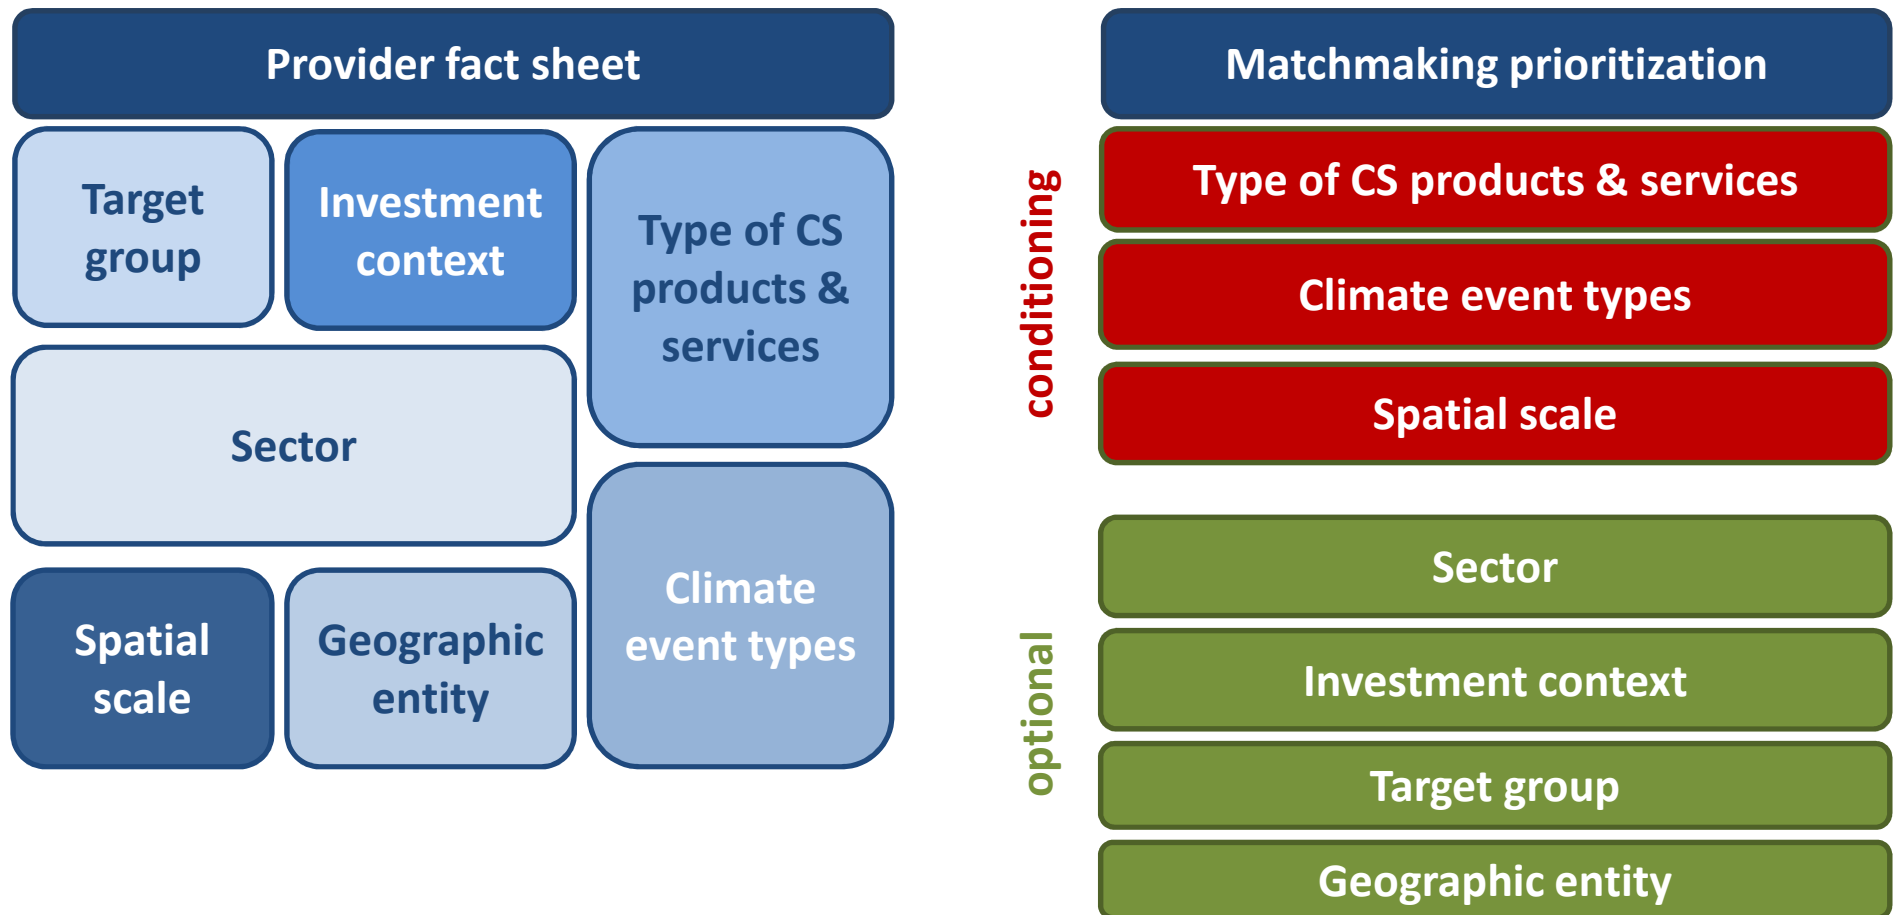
Provider fact sheet

Target group

Investment context

Type of CS products & services

Sector

Spatial scale

Geographic entity

Climate event types

Matchmaking prioritization

conditioning

Type of CS products & services

Climate event types

Spatial scale

optional

Sector

Investment context

Target group

Geographic entity